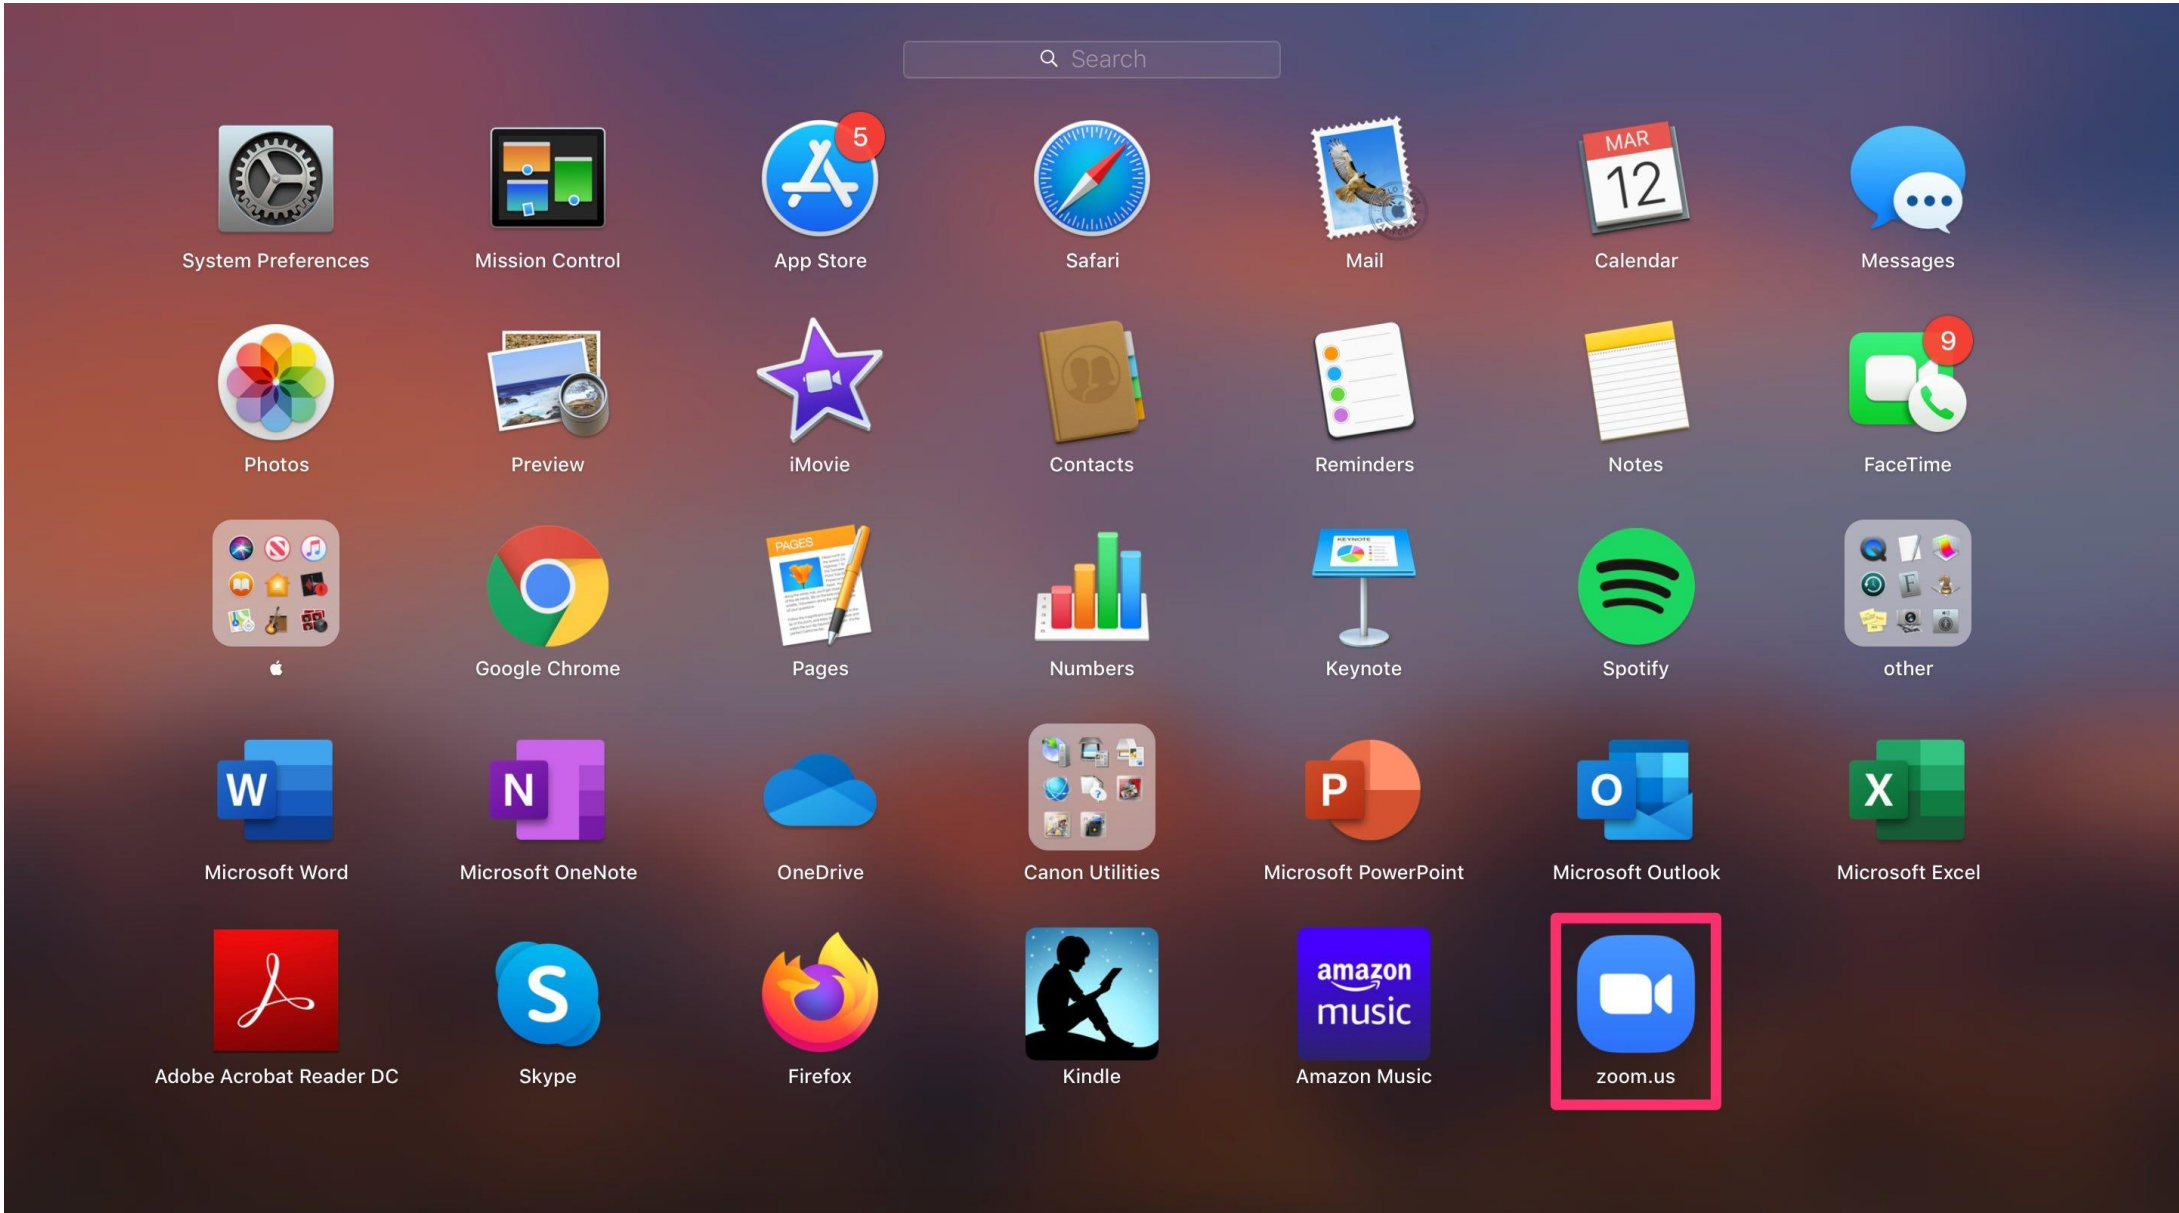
Search

5 System Preferences

Mission Control

App Store

Safari

Mail

MAR 12 Calendar

Messages

Photos

Preview

iMovie

Contacts

Reminders

Notes

9 FaceTime



Google Chrome

PAGES Pages

Numbers

Keynote

Spotify

other

W Microsoft Word

N Microsoft OneNote

OneDrive

Canon Utilities

P Microsoft PowerPoint

O Microsoft Outlook

X Microsoft Excel

Adobe Acrobat Reader DC

S Skype

Firefox

Kindle

amazon music Amazon Music

zoom.us